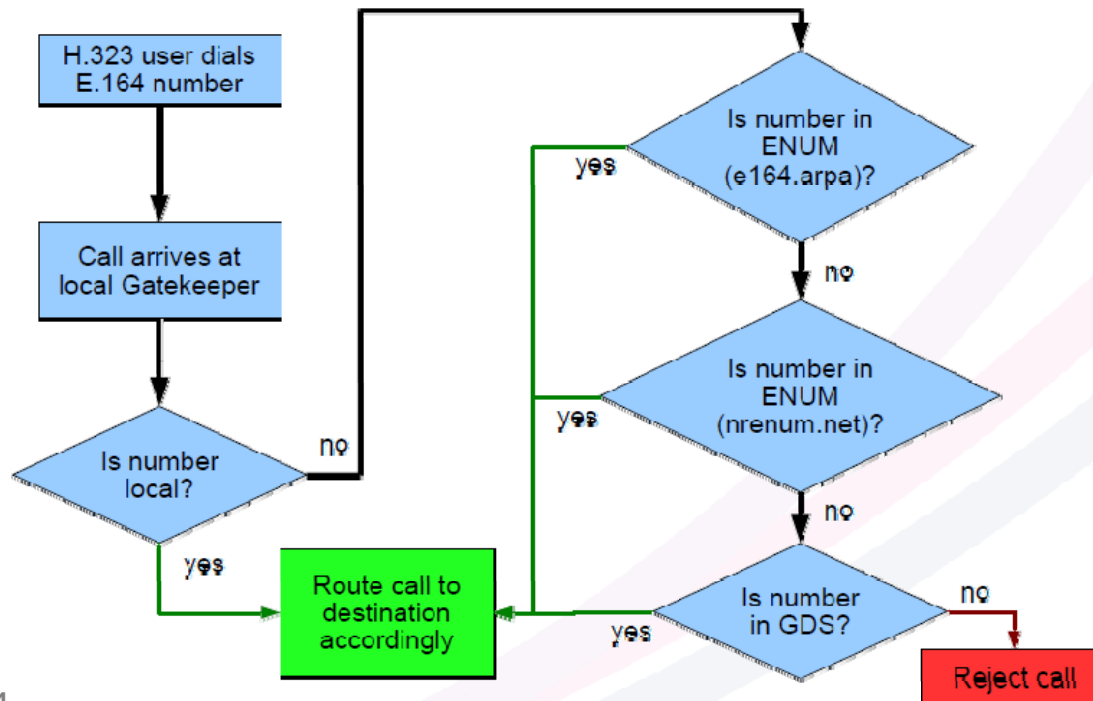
H.323 user dials E.164 number

Call arrives at local Gatekeeper

Is number local?

no

yes

Is number in ENUM (e164.arpa)?

yes

no

Is number in ENUM (nrenum.net)?

yes

no

Route call to destination accordingly

Is number in GDS?

yes

no

Reject call